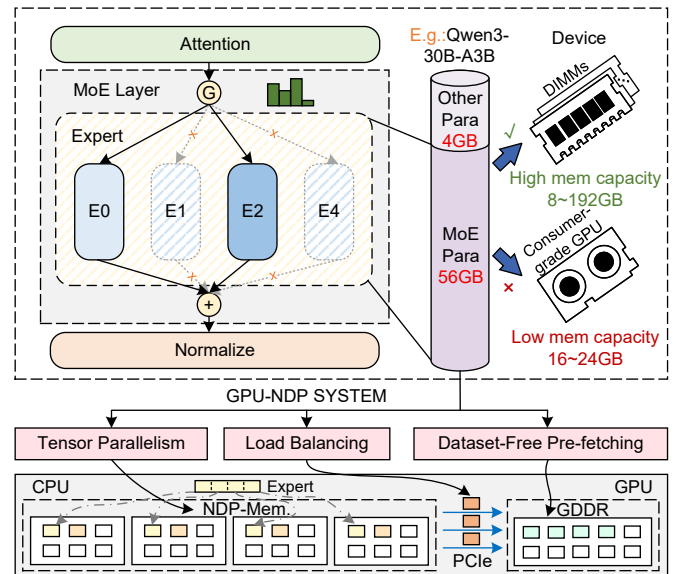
Attention

MoE Layer

G

Expert

E0

E1

E2

E4

+

Normalize

E.g.:Qwen3-30B-A3B

Other Para 4GB

MoE Para 56GB

Device

DIMMs

✓

High mem capacity 8~192GB

Consumer-grade GPU

×

Low mem capacity 16~24GB

GPU-NDP SYSTEM

Tensor Parallelism

Load Balancing

Dataset-Free Pre-fetching

CPU

Expert

NDP-Mem.

PCIe

GPU

GDDR